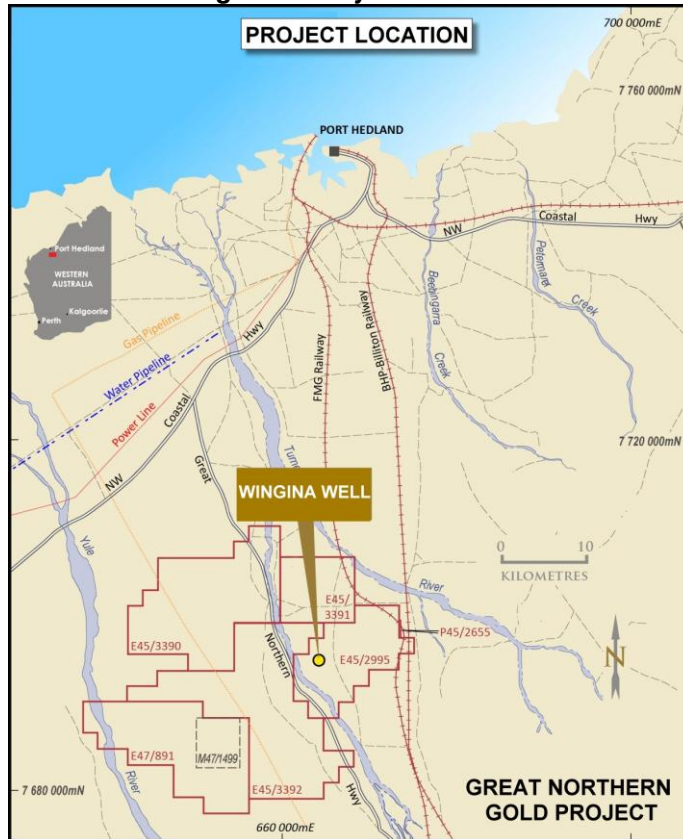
PROJECT LOCATION

700 000mE

7 760 000mN

PORT HEDLAND

Port Hedland
WESTERN AUSTRALIA
Kalgoorlie
Perth

NW Coastal Hwy

Peterhead Creek

Beebingarra Creek

Gas Pipeline

Water Pipeline

Power Line

NW Coastal Hwy

FMG Railway

BHP-Billiton Railway

Turner

7 720 000mN

Great

WINGINA WELL

Yule

0 10
KILOMETRES

River

E45/3391

P45/2655

E45/3390

E45/2995

Northern

N

E47/891

M47/1499

River

E45/3392

Hwy

7 680 000mN

660 000mE

GREAT NORTHERN GOLD PROJECT